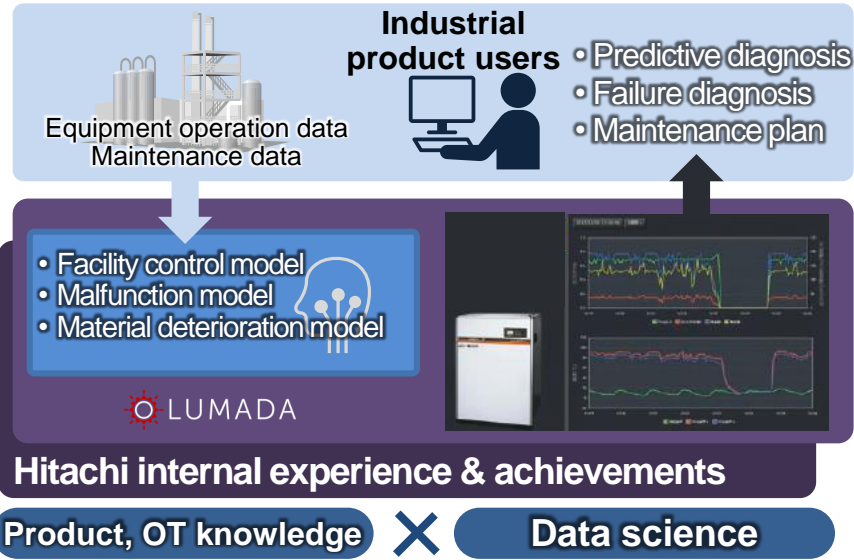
Equipment operation data
Maintenance data

Industrial product users

• Predictive diagnosis
• Failure diagnosis
• Maintenance plan

• Facility control model
• Malfunction model
• Material deterioration model

LUMADA

Hitachi internal experience & achievements

Product, OT knowledge

Data science